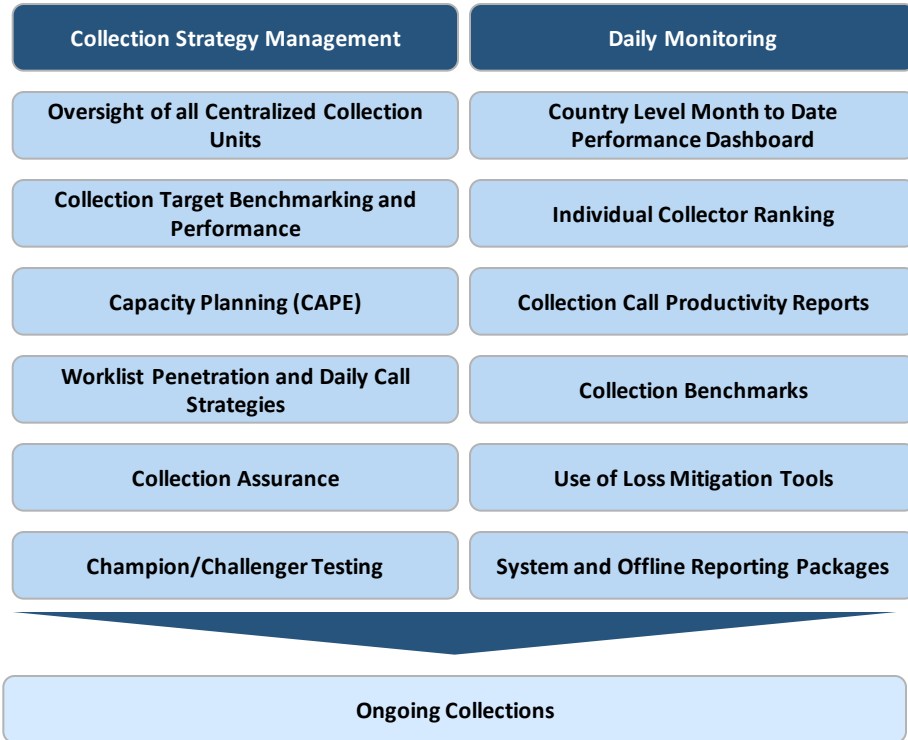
Collection Strategy Management

Oversight of all Centralized Collection Units

Collection Target Benchmarking and Performance

Capacity Planning (CAPE)

Worklist Penetration and Daily Call Strategies

Collection Assurance

Champion/Challenger Testing

Daily Monitoring

Country Level Month to Date Performance Dashboard

Individual Collector Ranking

Collection Call Productivity Reports

Collection Benchmarks

Use of Loss Mitigation Tools

System and Offline Reporting Packages

Ongoing Collections